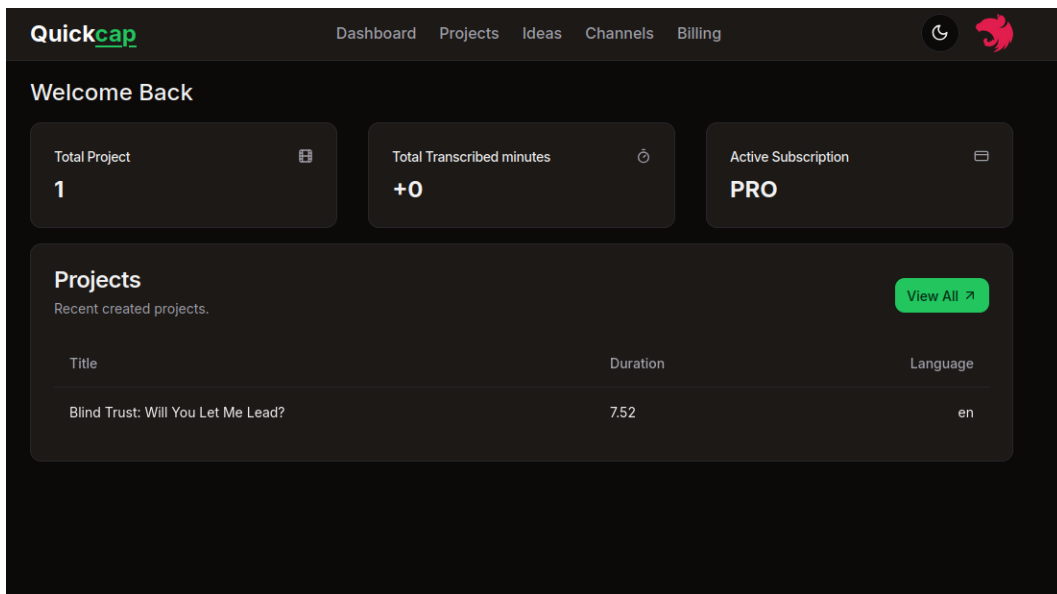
Quickcap

Dashboard Projects Ideas Channels Billing

Welcome Back

Total Project
1

Total Transcribed minutes
+0

Active Subscription
PRO

Projects
Recent created projects.

View All ↗

| Title | Duration | Language |
|---|---|---|
| Blind Trust: Will You Let Me Lead? | 7.52 | en |